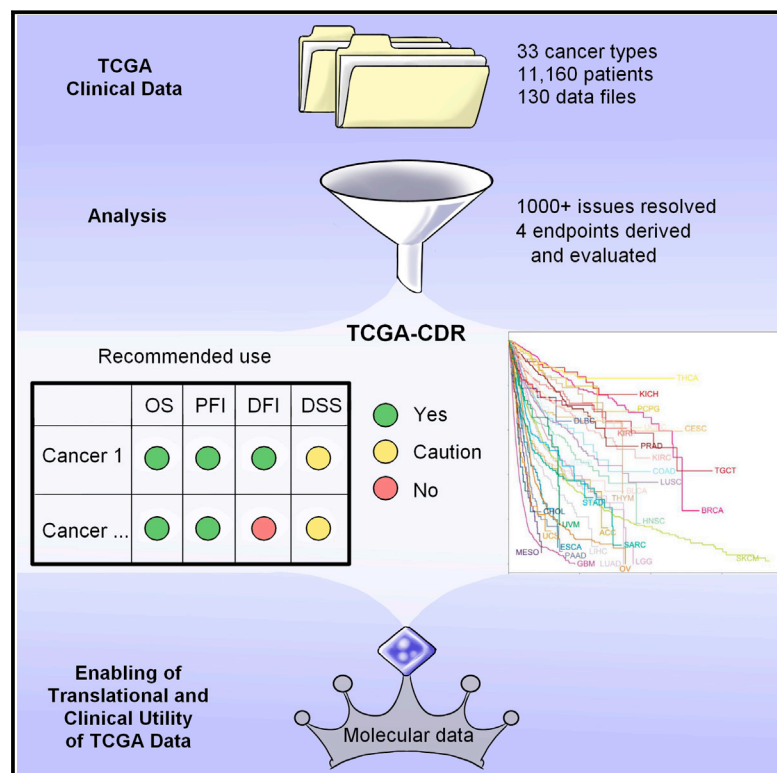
TCGA
Clinical Data

33 cancer types
11,160 patients
130 data files

Analysis

1000+ issues resolved
4 endpoints derived
and evaluated

TCGA-CDR

Recommended use

| | OS | PFI | DFI | DSS |
|---|---|---|---|---|
| Cancer 1 | | | | |
| Cancer ... | | | | |

Yes
Caution
No

THCA
KICH
PCPG
CESC
DLBC
KIRP
PRAD
KIRC
TGCT
COAD
LUSC
READ
THYM
BRCA
STAD
CHOL
HNSC
UVM
ACC
UCS
SARC
MESO
ESCA
PAAD
LIHC
GBM
LUAD
OV
LGG
SKCM

Enabling of
Translational and
Clinical Utility
of TCGA Data

Molecular data